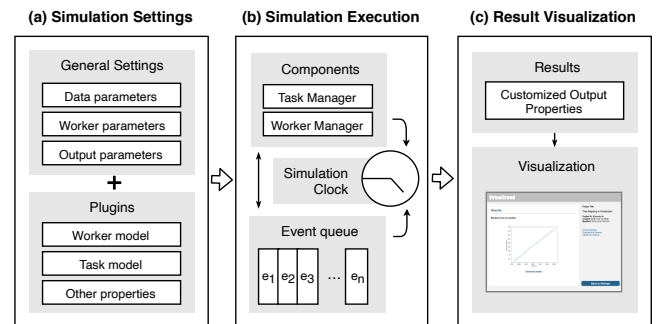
(a) Simulation Settings

General Settings

Data parameters

Worker parameters

Output parameters

+

Plugins

Worker model

Task model

Other properties

(b) Simulation Execution

Components

Task Manager

Worker Manager

Simulation Clock

Event queue

$e_1$ $e_2$ $e_3$ … $e_n$

(c) Result Visualization

Results

Customized Output Properties

Visualization

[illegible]